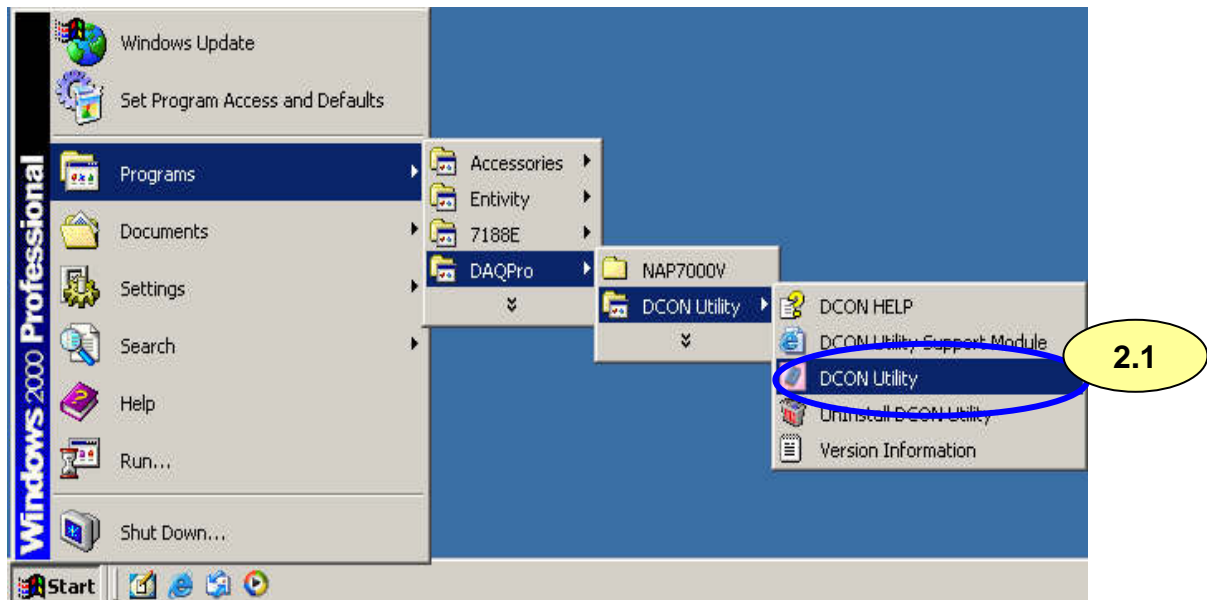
Windows 2000 Professional

Windows Update

Set Program Access and Defaults

Programs

Documents

Settings

Search

Help

Run...

Shut Down...

Accessories

Entivity

7188E

DAQPro

NAP7000V

DCON Utility

DCON HELP

DCON Utility Support Module

DCON Utility

Uninstall DCON Utility

Version Information

2.1

Start